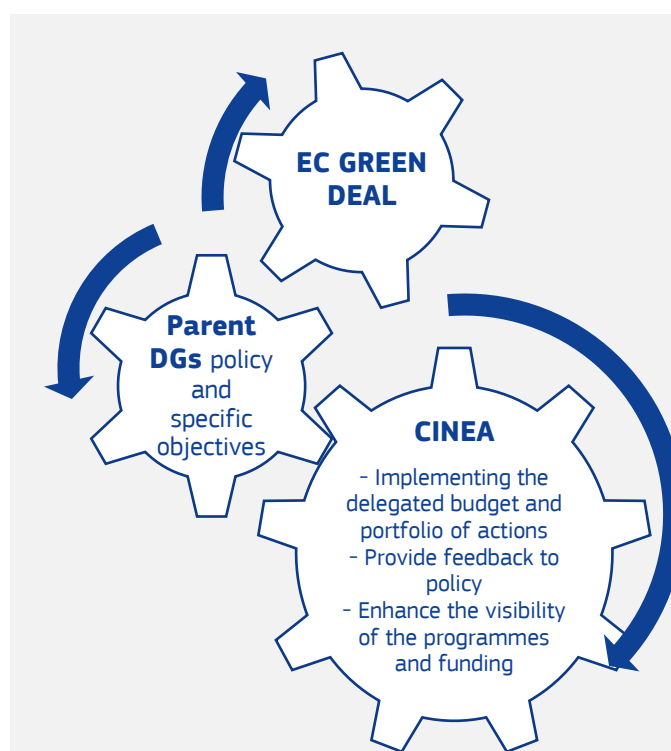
EC GREEN DEAL

Parent DGs policy and specific objectives

CINEA

- Implementing the delegated budget and portfolio of actions
- Provide feedback to policy
- Enhance the visibility of the programmes and funding